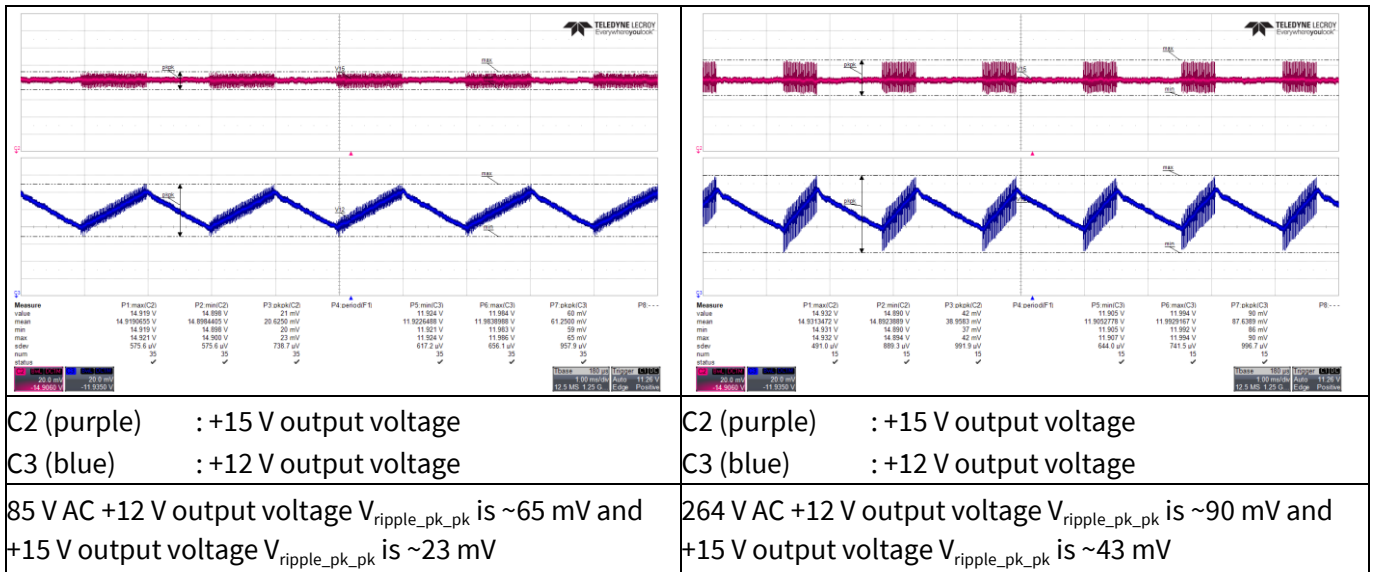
TELEDYNE LECROY
Everywhereyoulook

pkpk
V25
max
min
C2

pkpk
max
V32
min
C3

| Measure | P1:max(C2) | P2:min(C2) | P3:pkpk(C2) | P4:period(F1) | P5:min(C3) | P6:max(C3) | P7:pkpk(C3) | P8:- - - |
|---|---|---|---|---|---|---|---|---|
| value | 14.919 V | 14.898 V | 21 mV | | 11.924 V | 11.984 V | 60 mV | |
| mean | 14.9190655 V | 14.8984405 V | 20.6250 mV | | 11.9226488 V | 11.9838988 V | 61.2500 mV | |
| min | 14.919 V | 14.898 V | 20 mV | | 11.921 V | 11.983 V | 59 mV | |
| max | 14.921 V | 14.900 V | 23 mV | | 11.924 V | 11.986 V | 65 mV | |
| sdev | 575.6 uV | 575.6 uV | 738.7 uV | | 617.2 uV | 656.1 uV | 957.9 uV | |
| num | 35 | 35 | 35 | | 35 | 35 | 35 | |
| status | ✔ | ✔ | ✔ | | ✔ | ✔ | ✔ | |

C2 DC1M 20.0 mV -14.9060 V
C3 DC1M 20.0 mV -11.9350 V
Tbase 180 µs Trigger C1DC
1.00 ms/div Auto 11.26 V
12.5 MS 1.25 GS/s Edge Positive

TELEDYNE LECROY
Everywhereyoulook

pkpk
max
min
C2

pkpk
max
min
C3

| Measure | P1:max(C2) | P2:min(C2) | P3:pkpk(C2) | P4:period(F1) | P5:min(C3) | P6:max(C3) | P7:pkpk(C3) | P8:- - - |
|---|---|---|---|---|---|---|---|---|
| value | 14.932 V | 14.890 V | 42 mV | | 11.905 V | 11.994 V | 90 mV | |
| mean | 14.9313472 V | 14.8923889 V | 38.9583 mV | | 11.9052778 V | 11.9929167 V | 87.6389 mV | |
| min | 14.931 V | 14.890 V | 37 mV | | 11.905 V | 11.992 V | 86 mV | |
| max | 14.932 V | 14.894 V | 42 mV | | 11.907 V | 11.994 V | 90 mV | |
| sdev | 491.0 uV | 889.3 uV | 991.9 uV | | 644.0 uV | 741.5 uV | 996.7 uV | |
| num | 15 | 15 | 15 | | 15 | 15 | 15 | |
| status | ✔ | ✔ | ✔ | | ✔ | ✔ | ✔ | |

C2 DC1M 20.0 mV -14.9060 V
C3 DC1M 20.0 mV -11.9350 V
Tbase 180 µs Trigger C1DC
1.00 ms/div Auto 11.26 V
12.5 MS 1.25 GS/s Edge Positive

| | |
|---|---|
| C2 (purple) : +15 V output voltage<br>C3 (blue) : +12 V output voltage | C2 (purple) : +15 V output voltage<br>C3 (blue) : +12 V output voltage |
| 85 V AC +12 V output voltage V$_{ripple\_pk\_pk}$ is ~65 mV and +15 V output voltage V$_{ripple\_pk\_pk}$ is ~23 mV | 264 V AC +12 V output voltage V$_{ripple\_pk\_pk}$ is ~90 mV and +15 V output voltage V$_{ripple\_pk\_pk}$ is ~43 mV |